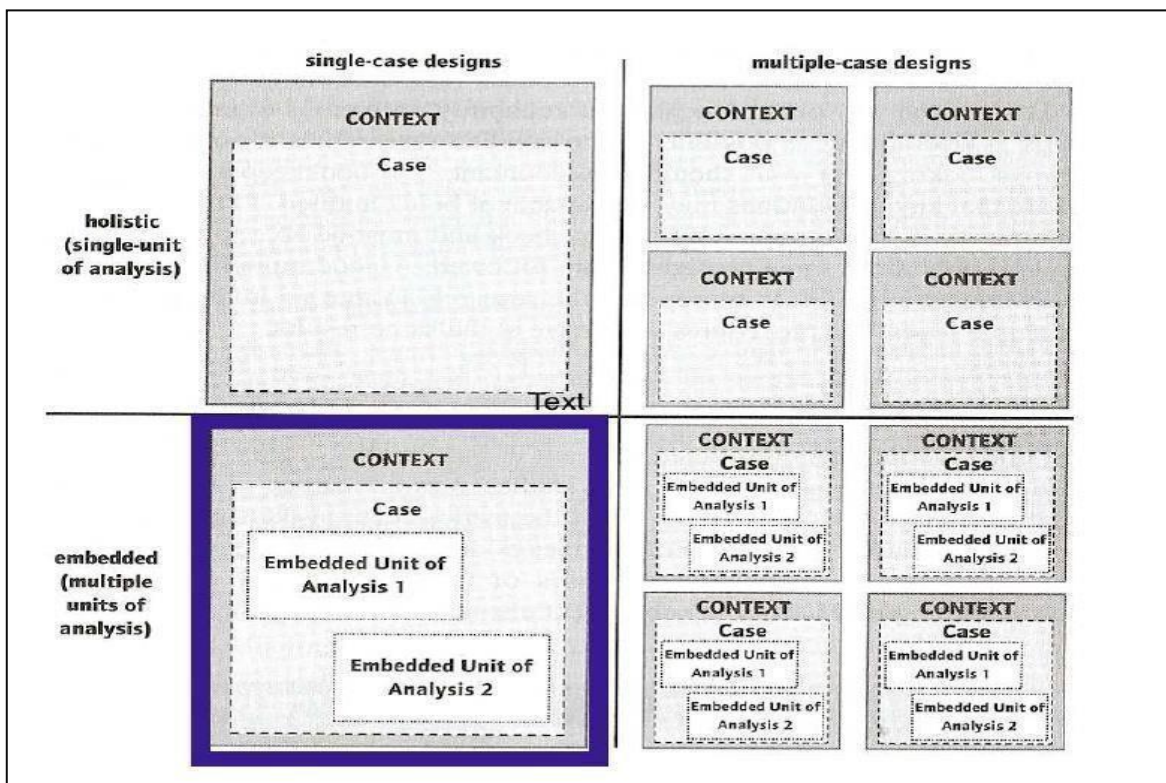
single-case designs

multiple-case designs

holistic (single-unit of analysis)

CONTEXT

Case

CONTEXT

Case

CONTEXT

Case

CONTEXT

Case

CONTEXT

Case

Text

embedded (multiple units of analysis)

CONTEXT

Case

Embedded Unit of Analysis 1

Embedded Unit of Analysis 2

CONTEXT

Case

Embedded Unit of Analysis 1

Embedded Unit of Analysis 2

CONTEXT

Case

Embedded Unit of Analysis 1

Embedded Unit of Analysis 2

CONTEXT

Case

Embedded Unit of Analysis 1

Embedded Unit of Analysis 2

CONTEXT

Case

Embedded Unit of Analysis 1

Embedded Unit of Analysis 2